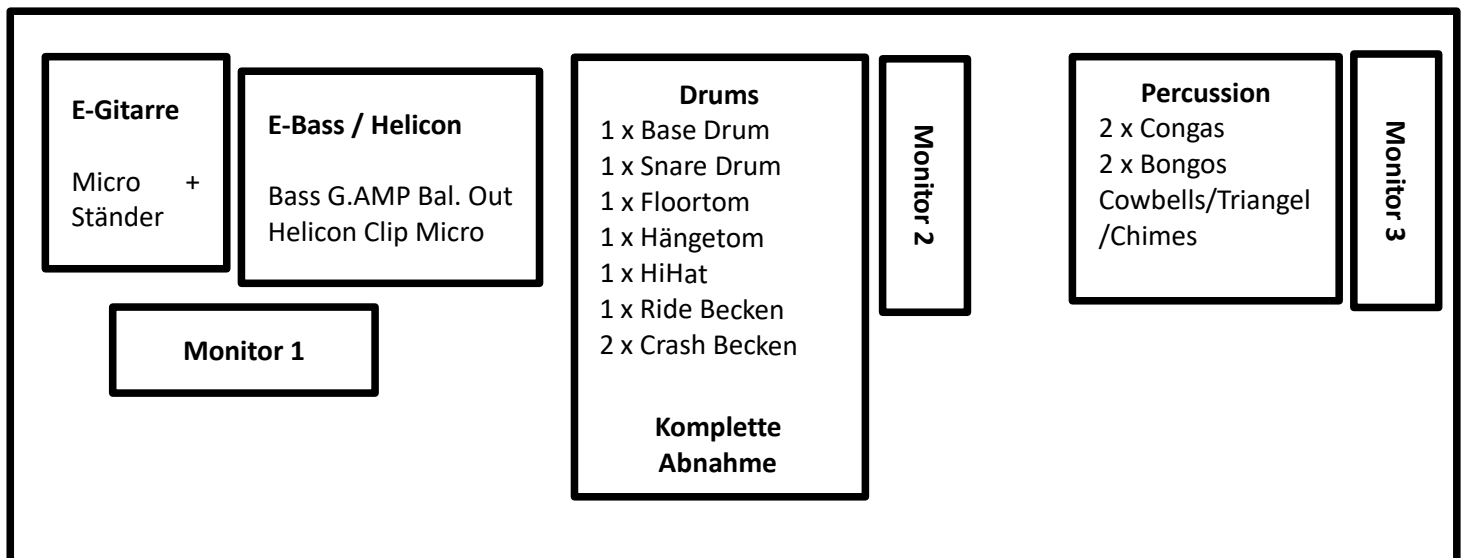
E-Gitarre

Micro + Ständer

E-Bass / Helicon

Bass G.AMP Bal. Out
Helicon Clip Micro

Monitor 1

Drums
1 x Base Drum
1 x Snare Drum
1 x Floortom
1 x Hängetom
1 x HiHat
1 x Ride Becken
2 x Crash Becken

Komplette Abnahme

Monitor 2

Percussion
2 x Congas
2 x Bongos
Cowbells/Triangel /Chimes

Monitor 3